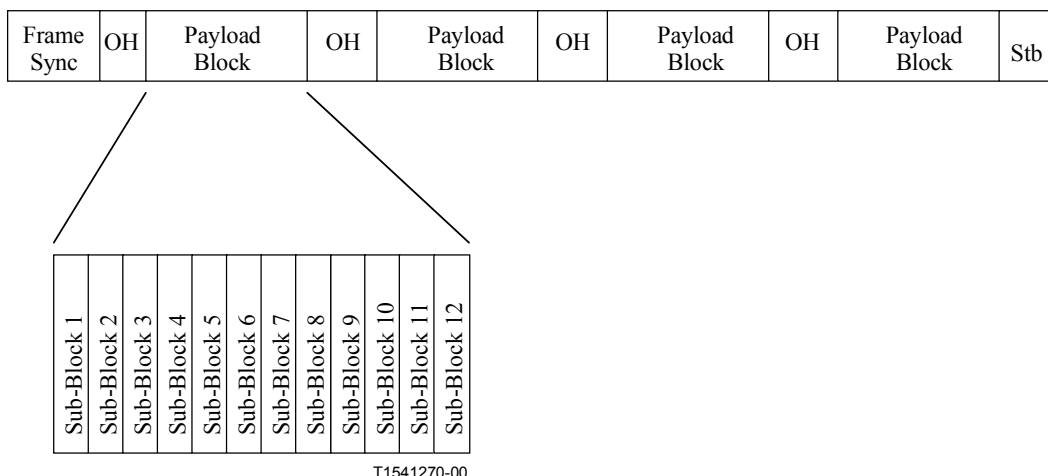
| Frame Sync | OH | Payload Block | OH | Payload Block | OH | Payload Block | OH | Payload Block | Stb |
|---|---|---|---|---|---|---|---|---|---|

| Sub-Block 1 | Sub-Block 2 | Sub-Block 3 | Sub-Block 4 | Sub-Block 5 | Sub-Block 6 | Sub-Block 7 | Sub-Block 8 | Sub-Block 9 | Sub-Block 10 | Sub-Block 11 | Sub-Block 12 |
|---|---|---|---|---|---|---|---|---|---|---|---|

T1541270-00